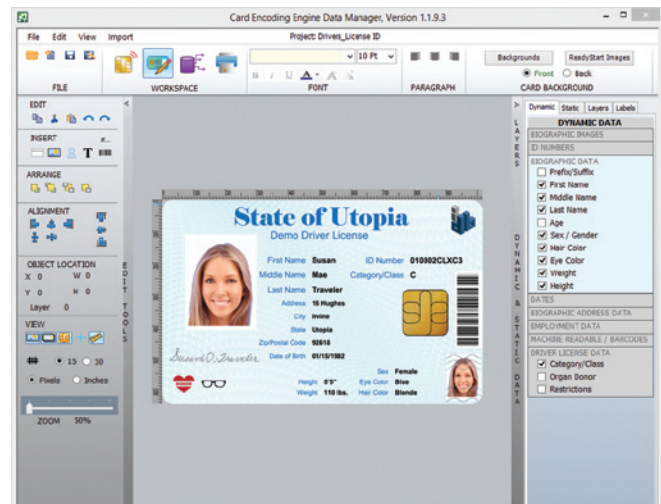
Card Encoding Engine Data Manager, Version 1.1.9.3

File Edit View Import

Project: Drivers_License ID

FILE

WORKSPACE

10 Pt

FONT

PARAGRAPH

Backgrounds

ReadyStart Images

Front Back

CARD BACKGROUND

EDIT

INSERT

ARRANGE

ALIGNMENT

OBJECT LOCATION

X 0 W 0

Y 0 H 0

Layer 0

VIEW

15 30

Pixels Inches

ZOOM 50%

EDIT TOOLS

State of Utopia

Demo Driver License

First Name Susan

Middle Name Mae

Last Name Traveler

Address 15 Hughes

City Irvine

State Utopia

Zip/Postal Code 92618

Date of Birth 01/15/1982

ID Number 010002CLXC3

Category/Class C

Susan O. Traveler

Sex Female

Height 5'5"

Weight 110 lbs.

Eye Color Blue

Hair Color Blonde

LAYERS

DYNAMIC & STATIC DATA

Dynamic Static Layers Labels

DYNAMIC DATA

BIOGRAPHIC IMAGES

ID NUMBERS

BIOGRAPHIC DATA

Prefix/Suffix

First Name

Middle Name

Last Name

Age

Sex / Gender

Hair Color

Eye Color

Weight

Height

DATES

BIOGRAPHIC ADDRESS DATA

EMPLOYMENT DATA

MACHINE READABLE / BARCODES

DRIVER LICENSE DATA

Category/Class

Organ Donor

Restrictions